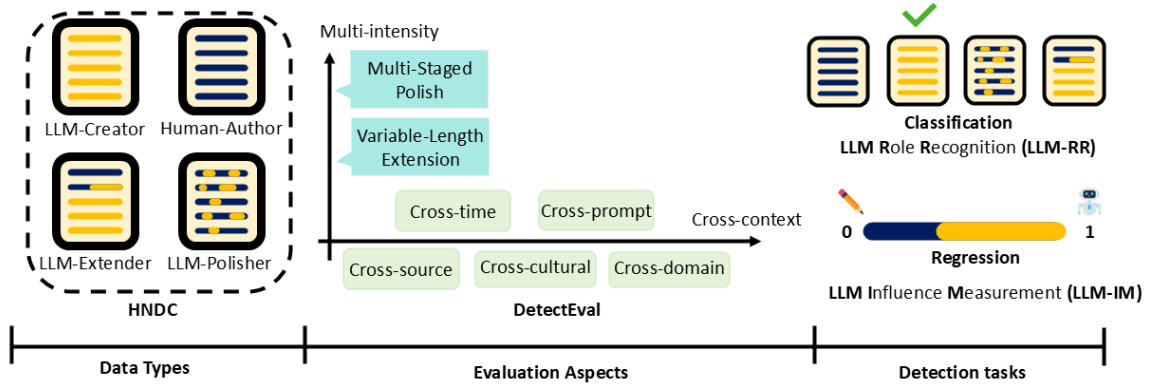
LLM-Creator
Human-Author
LLM-Extender
LLM-Polisher
HNDC

Multi-intensity
Multi-Staged Polish
Variable-Length Extension
Cross-time
Cross-prompt
Cross-context
Cross-source
Cross-cultural
Cross-domain
DetectEval

Classification
LLM Role Recognition (LLM-RR)
0
1
Regression
LLM Influence Measurement (LLM-IM)

Data Types
Evaluation Aspects
Detection tasks